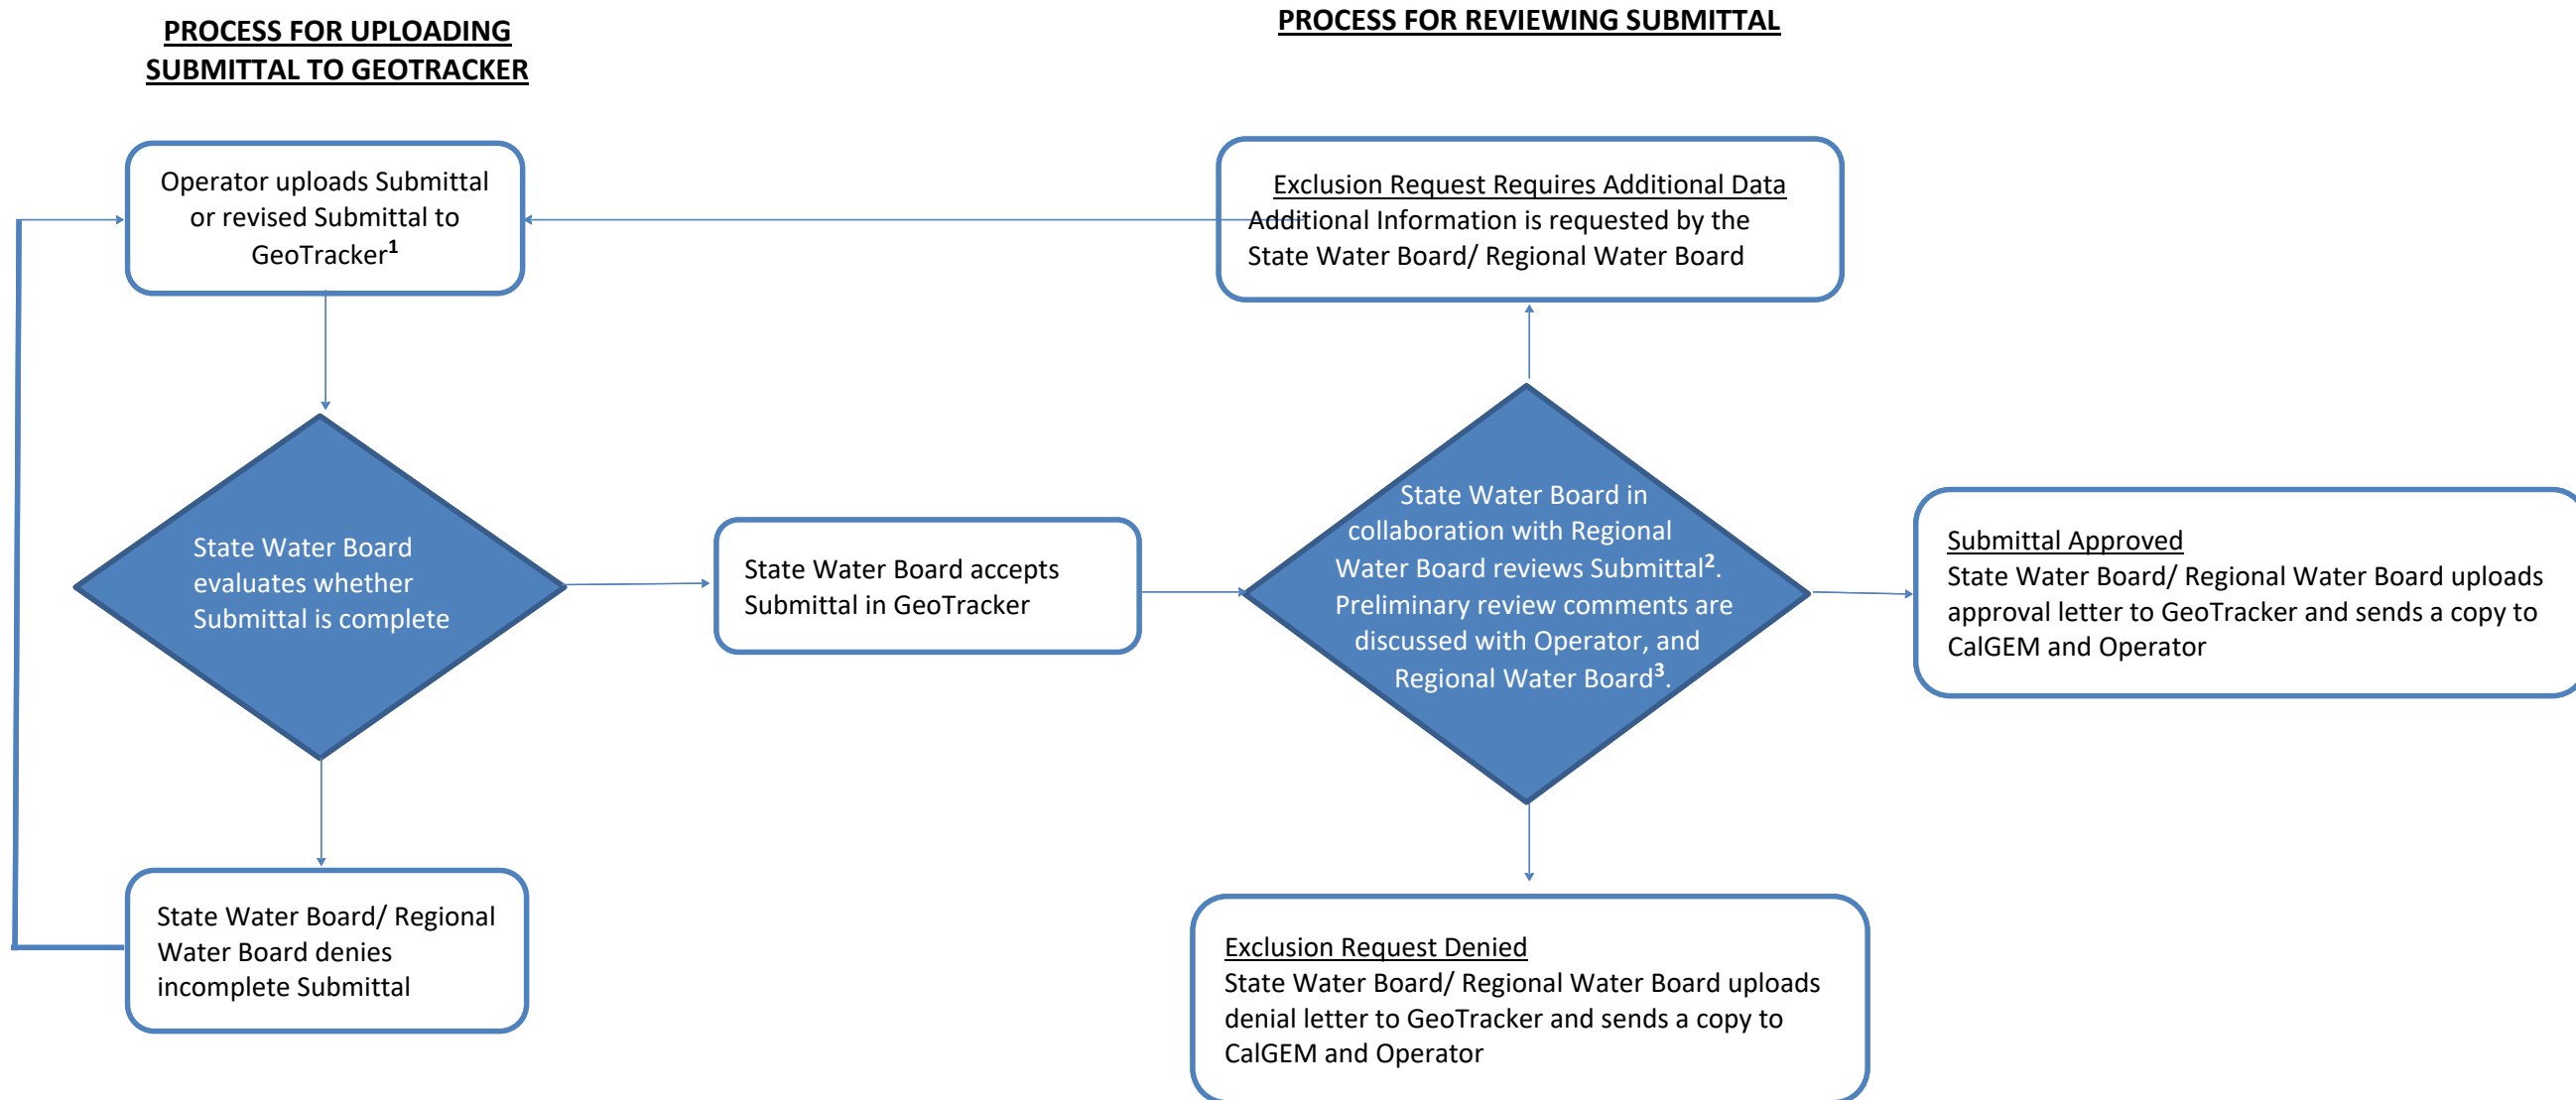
PROCESS FOR UPLOADING SUBMITTAL TO GEOTRACKER

PROCESS FOR REVIEWING SUBMITTAL

Operator uploads Submittal or revised Submittal to GeoTracker$^1$

Exclusion Request Requires Additional Data
Additional Information is requested by the State Water Board/ Regional Water Board

State Water Board evaluates whether Submittal is complete

State Water Board accepts Submittal in GeoTracker

State Water Board in collaboration with Regional Water Board reviews Submittal$^2$. Preliminary review comments are discussed with Operator, and Regional Water Board$^3$.

Submittal Approved
State Water Board/ Regional Water Board uploads approval letter to GeoTracker and sends a copy to CalGEM and Operator

State Water Board/ Regional Water Board denies incomplete Submittal

Exclusion Request Denied
State Water Board/ Regional Water Board uploads denial letter to GeoTracker and sends a copy to CalGEM and Operator